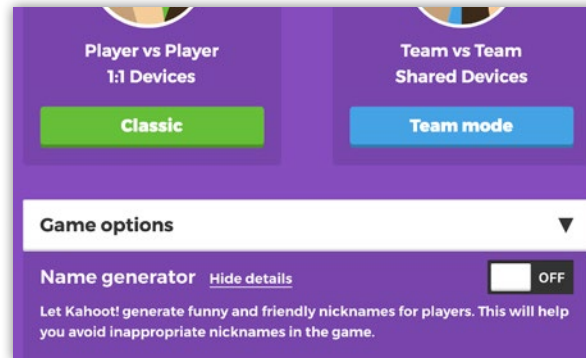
Player vs Player
1:1 Devices

Classic

Team vs Team
Shared Devices

Team mode

Game options ▼

Name generator Hide details

OFF

Let Kahoot! generate funny and friendly nicknames for players. This will help you avoid inappropriate nicknames in the game.